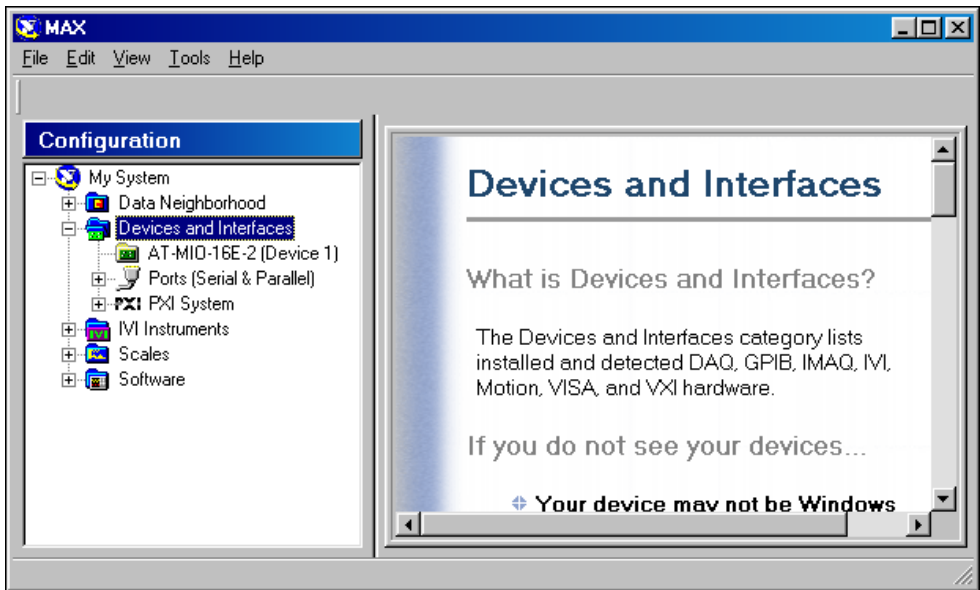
MAX

File Edit View Tools Help

Configuration

My System
Data Neighborhood
Devices and Interfaces
AT-MIO-16E-2 (Device 1)
Ports (Serial & Parallel)
PXI System
IVI Instruments
Scales
Software

Devices and Interfaces

What is Devices and Interfaces?

The Devices and Interfaces category lists installed and detected DAQ, GPIB, IMAQ, IVI, Motion, VISA, and VXI hardware.

If you do not see your devices...

Your device may not be Windows